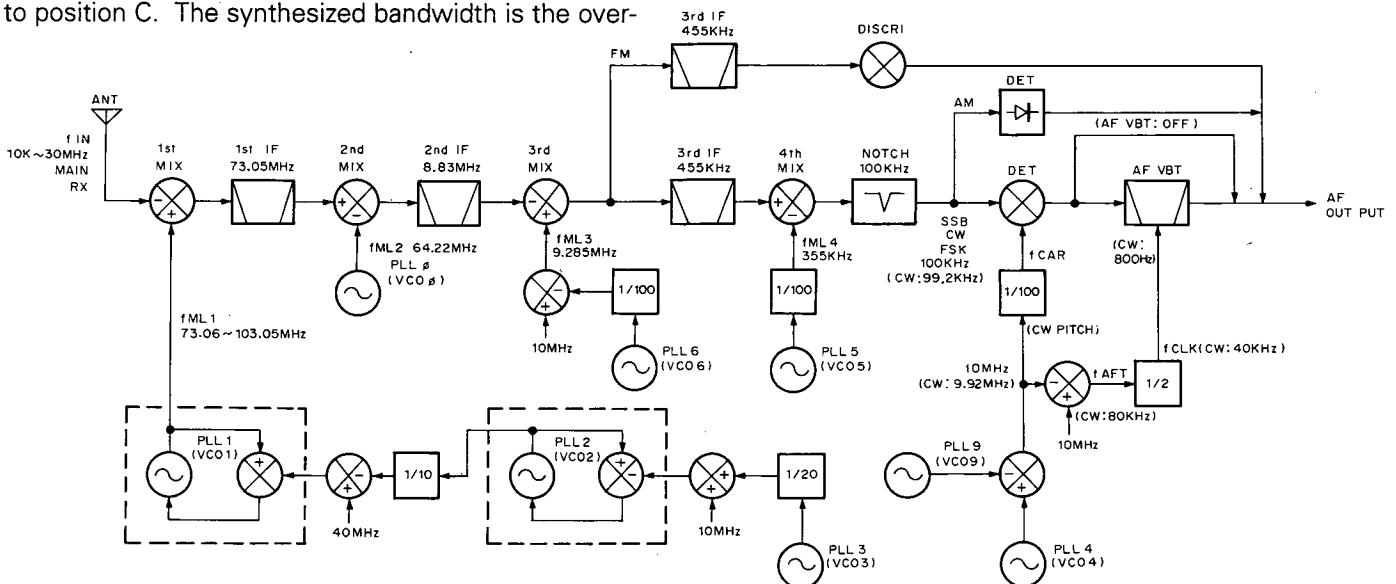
to position C. The synthesized bandwidth is the over-

ANT

f IN
10K~30MHz
MAIN
RX

1st
MIX

1st IF
73.05MHz

2nd
MIX

2nd IF
8.83MHz

3rd
MIX

FM

3rd IF
455KHz

DISCRI

3rd IF
455KHz

4th
MIX

NOTCH
100KHz

AM

DET

(AF VBT: OFF)

DET

AF VBT

AF
OUT PUT

fML2 64.22MHz
PLL ø
(VCO ø)

fML3
9.285MHz

1/100

10MHz

PLL 6
(VCO6)

fML4
355KHz

1/100

PLL 5
(VCO5)

SSB
CW
FSK
100KHz
(CW: 99.2KHz)

f CAR

1/100

(CW PITCH)

(CW:
800Hz)

fML1
73.06~103.05MHz

10MHz
(CW: 9.92MHz)

f AFT

1/2

f CLK(CW: 40KHz)

(CW: 80KHz)

10MHz

PLL 1
(VCO1)

40MHz

1/10

PLL 2
(VCO2)

10MHz

1/20

PLL 3
(VCO3)

PLL 9
(VCO9)

PLL 4
(VCO4)